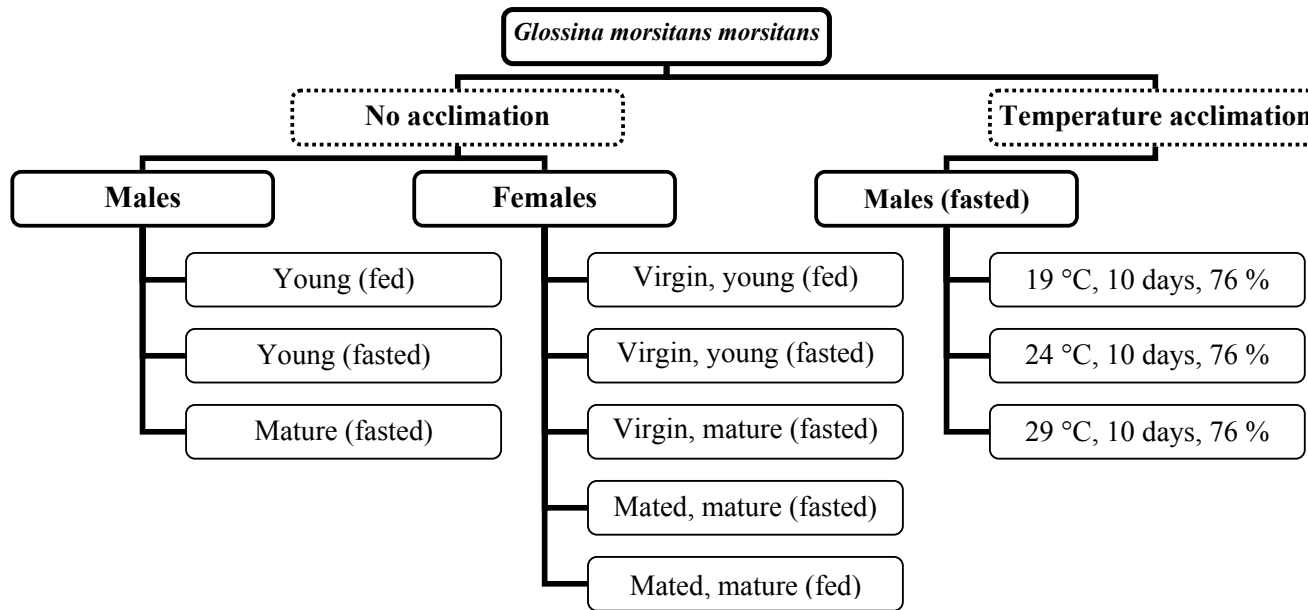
Glossina morsitans morsitans

No acclimation

Temperature acclimation

Males

Young (fed)

Young (fasted)

Mature (fasted)

Females

Virgin, young (fed)

Virgin, young (fasted)

Virgin, mature (fasted)

Mated, mature (fasted)

Mated, mature (fed)

Males (fasted)

19 °C, 10 days, 76 %

24 °C, 10 days, 76 %

29 °C, 10 days, 76 %